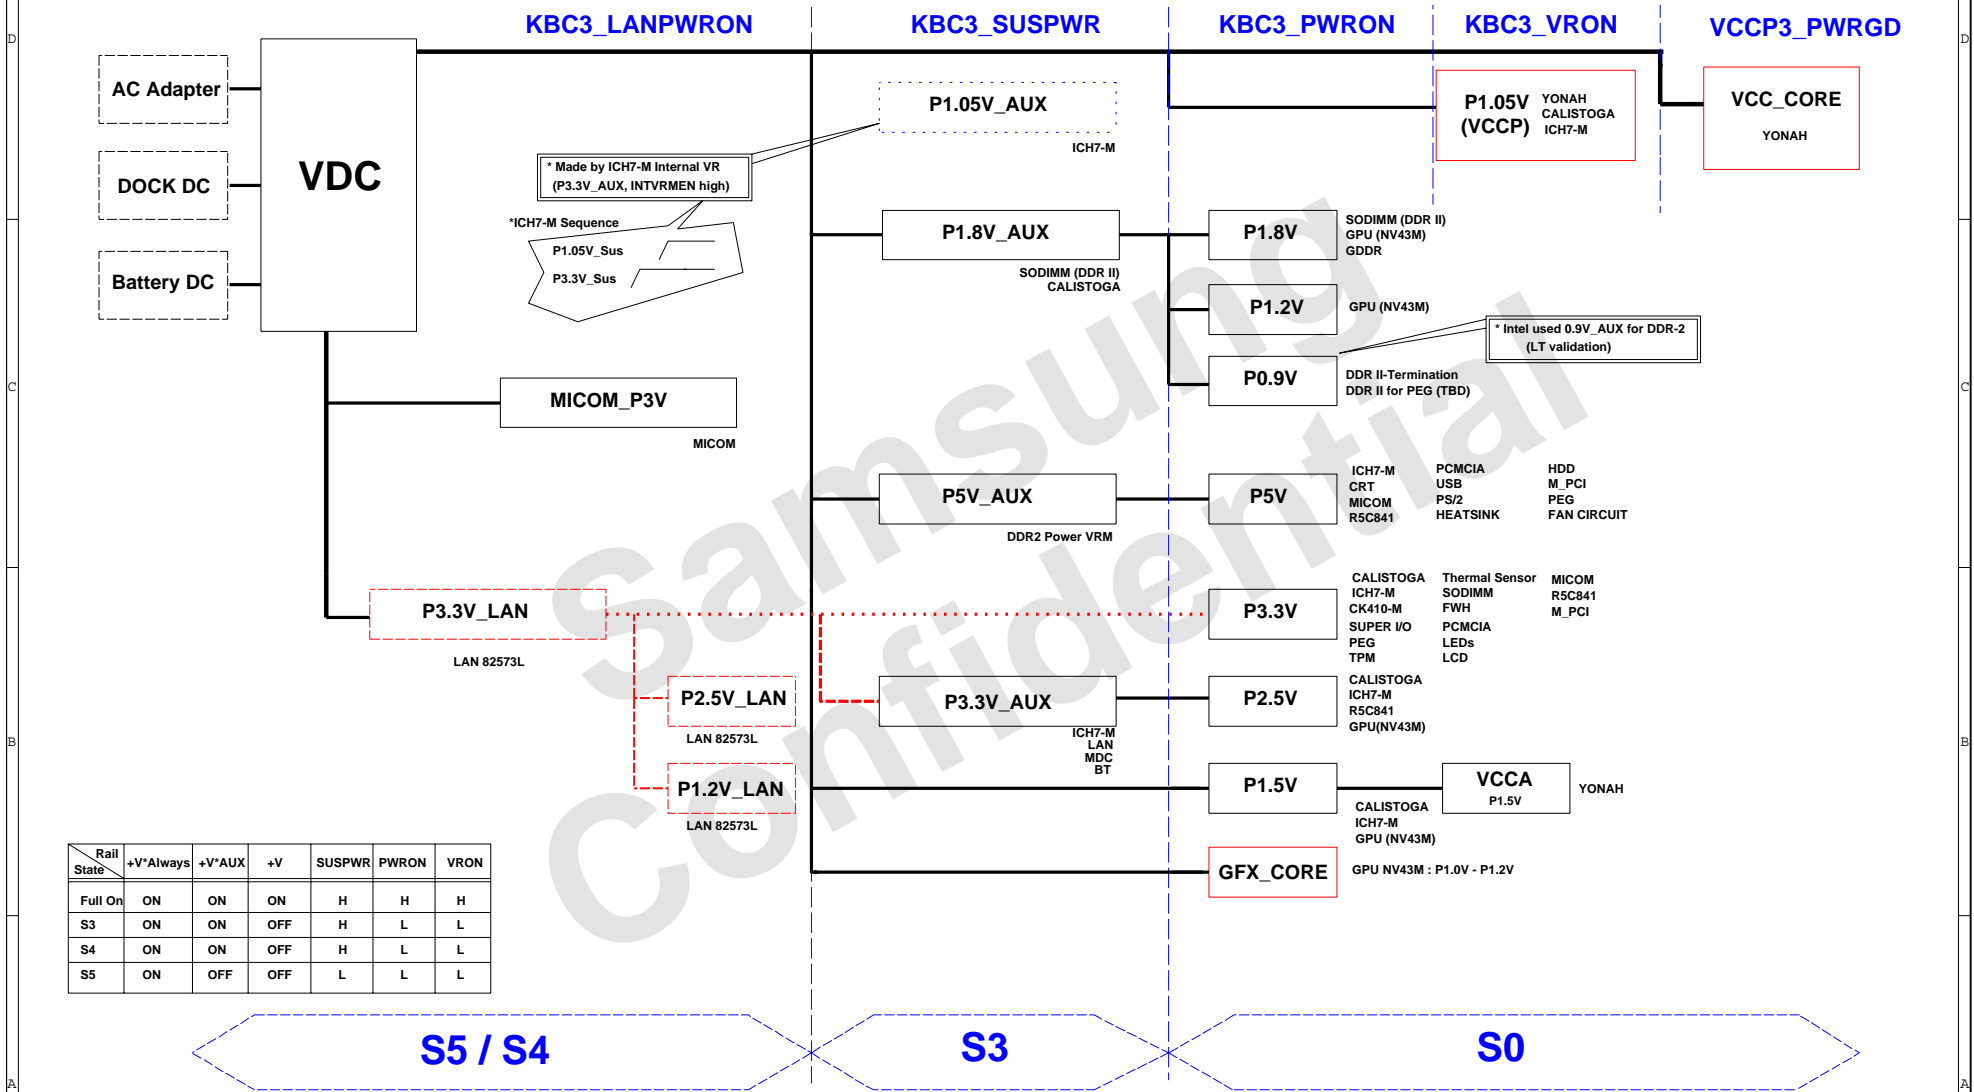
KBC3_LANPWRON KBC3_SUSPWR KBC3_PWRON KBC3_VRON VCCP3_PWRGD

AC Adapter

DOCK DC

Battery DC

VDC

P1.05V_AUX
ICH7-M

* Made by ICH7-M Internal VR
(P3.3V_AUX, INTVRMEN high)

*ICH7-M Sequence
P1.05V_Sus
P3.3V_Sus

P1.05V (VCCP) YONAH CALISTOGA ICH7-M

VCC_CORE
YONAH

P1.8V_AUX
SODIMM (DDR II)
CALISTOGA

P1.8V
SODIMM (DDR II)
GPU (NV43M)
GDDR

P1.2V
GPU (NV43M)

* Intel used 0.9V_AUX for DDR-2
(LT validation)

P0.9V
DDR II-Termination
DDR II for PEG (TBD)

MICOM_P3V
MICOM

P5V_AUX
DDR2 Power VRM

P5V
ICH7-M
CRT
MICOM
R5C841
PCMCIA
USB
PS/2
HEATSINK
HDD
M_PCI
PEG
FAN CIRCUIT

P3.3V_LAN
LAN 82573L

P3.3V
CALISTOGA
ICH7-M
CK410-M
SUPER I/O
PEG
TPM
Thermal Sensor
SODIMM
FWH
PCMCIA
LEDs
LCD
MICOM
R5C841
M_PCI

P2.5V_LAN
LAN 82573L

P3.3V_AUX
ICH7-M
LAN
MDC
BT

P2.5V
CALISTOGA
ICH7-M
R5C841
GPU(NV43M)

P1.2V_LAN
LAN 82573L

P1.5V
CALISTOGA
ICH7-M
GPU (NV43M)

VCCA
P1.5V
YONAH

GFX_CORE
GPU NV43M : P1.0V - P1.2V

| Rail / State | +V*Always | +V*AUX | +V | SUSPWR | PWRON | VRON |
|---|---|---|---|---|---|---|
| Full On | ON | ON | ON | H | H | H |
| S3 | ON | ON | OFF | H | L | L |
| S4 | ON | ON | OFF | H | L | L |
| S5 | ON | OFF | OFF | L | L | L |

S5 / S4 S3 S0

Samsung Confidential